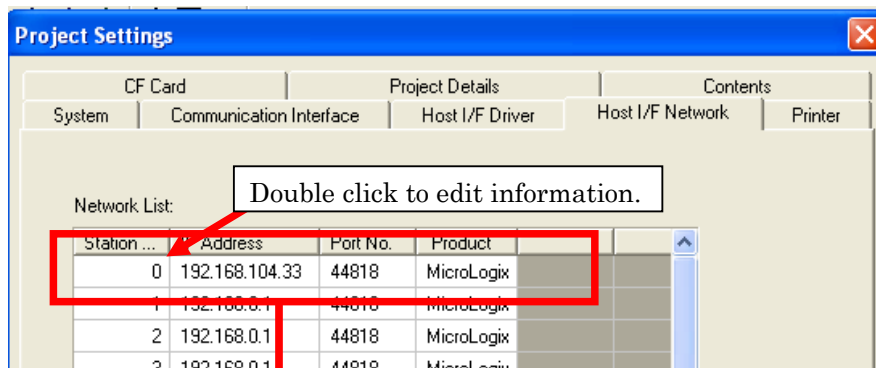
Project Settings

CF Card | Project Details | Contents
System | Communication Interface | Host I/F Driver | Host I/F Network | Printer

Double click to edit information.

Network List:

| Station ... | IP Address | Port No. | Product |
|---|---|---|---|
| 0 | 192.168.104.33 | 44818 | MicroLogix |
| 1 | 192.168.0.1 | 44818 | MicroLogix |
| 2 | 192.168.0.1 | 44818 | MicroLogix |
| 3 | 192.168.0.1 | 44818 | MicroLogix |